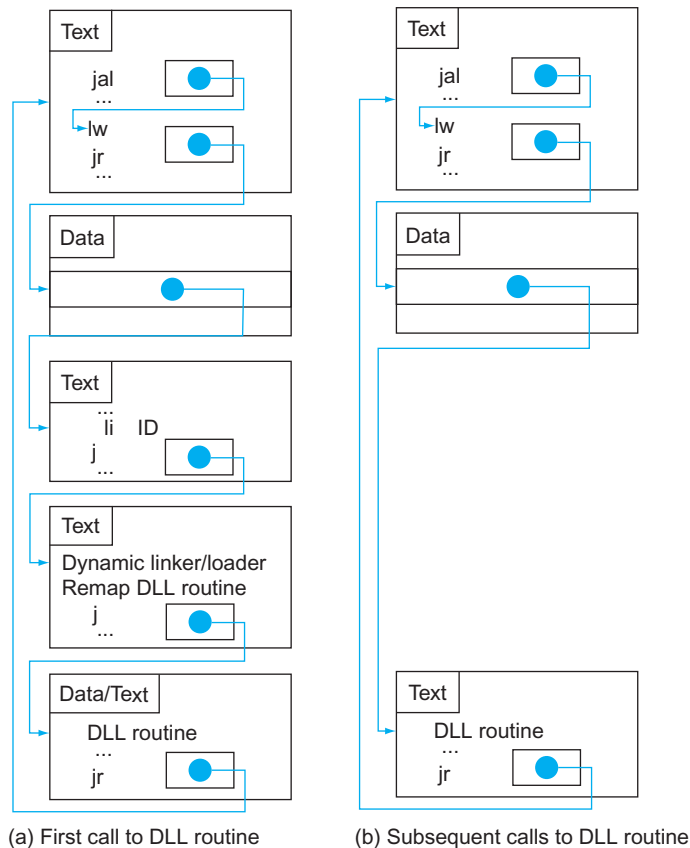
Text
jal
...
lw
jr
...

Data

Text
...
li ID
j
...

Text
Dynamic linker/loader
Remap DLL routine
j
...

Data/Text
DLL routine
...
jr

(a) First call to DLL routine

Text
jal
...
lw
jr
...

Data

Text
DLL routine
...
jr

(b) Subsequent calls to DLL routine